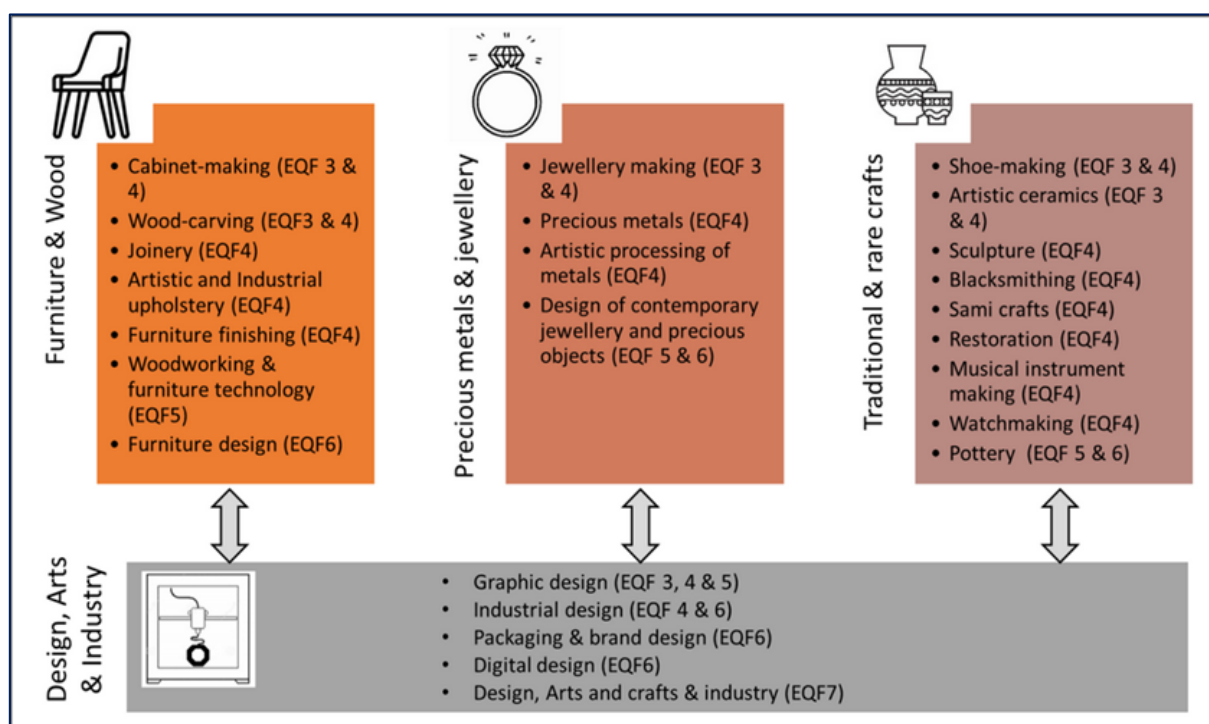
Furniture & Wood

- Cabinet-making (EQF 3 & 4)
- Wood-carving (EQF3 & 4)
- Joinery (EQF4)
- Artistic and Industrial upholstery (EQF4)
- Furniture finishing (EQF4)
- Woodworking & furniture technology (EQF5)
- Furniture design (EQF6)

Precious metals & jewellery

- Jewellery making (EQF 3 & 4)
- Precious metals (EQF4)
- Artistic processing of metals (EQF4)
- Design of contemporary jewellery and precious objects (EQF 5 & 6)

Traditional & rare crafts

- Shoe-making (EQF 3 & 4)
- Artistic ceramics (EQF 3 & 4)
- Sculpture (EQF4)
- Blacksmithing (EQF4)
- Sami crafts (EQF4)
- Restoration (EQF4)
- Musical instrument making (EQF4)
- Watchmaking (EQF4)
- Pottery (EQF 5 & 6)

Design, Arts & Industry

- Graphic design (EQF 3, 4 & 5)
- Industrial design (EQF 4 & 6)
- Packaging & brand design (EQF6)
- Digital design (EQF6)
- Design, Arts and crafts & industry (EQF7)